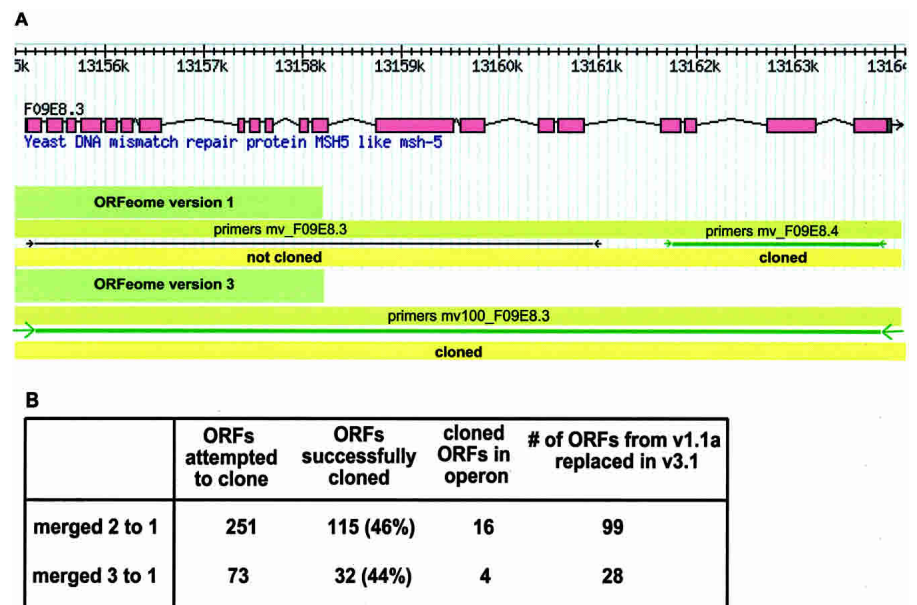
A

5k 13156k 13157k 13158k 13159k 13160k 13161k 13162k 13163k 1316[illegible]

F09E8.3
Yeast DNA mismatch repair protein MSH5 like msh-5

ORFeome version 1
primers mv_F09E8.3
primers mv_F09E8.4
not cloned
cloned
ORFeome version 3
primers mv100_F09E8.3
cloned

B

| | ORFs attempted to clone | ORFs successfully cloned | cloned ORFs in operon | # of ORFs from v1.1a replaced in v3.1 |
|---|---|---|---|---|
| merged 2 to 1 | 251 | 115 (46%) | 16 | 99 |
| merged 3 to 1 | 73 | 32 (44%) | 4 | 28 |